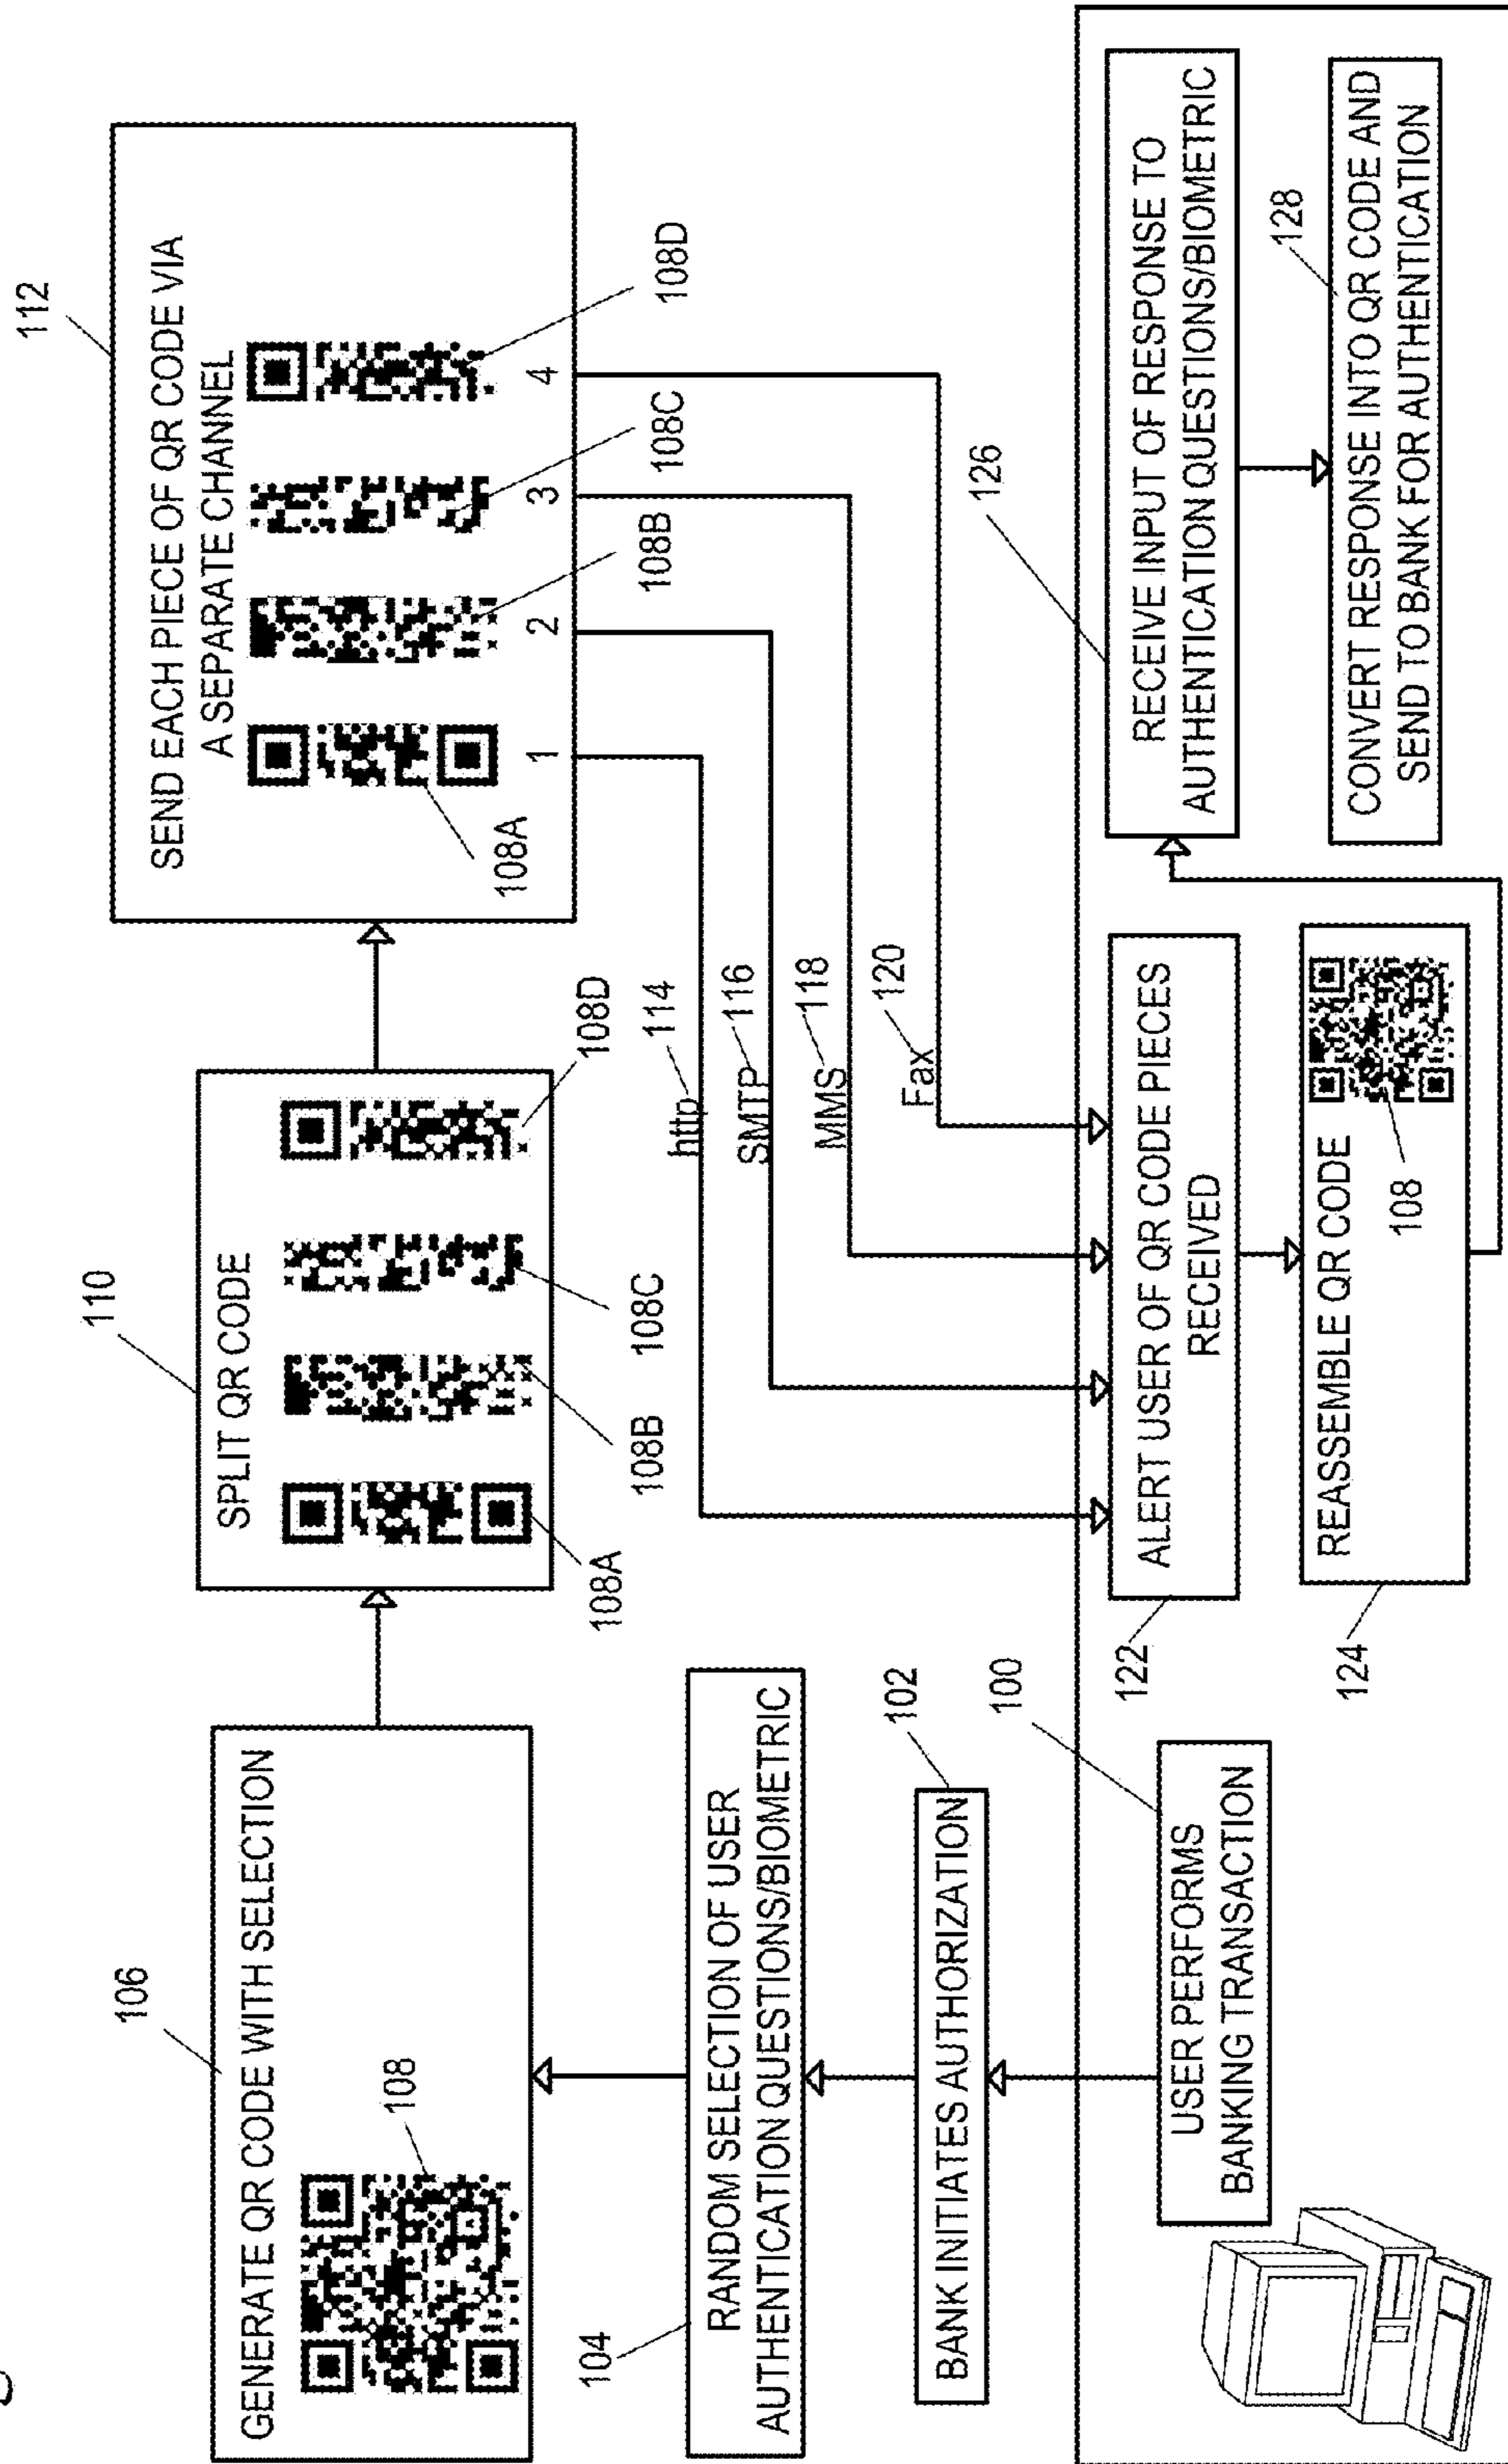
100
USER PERFORMS BANKING TRANSACTION

102
BANK INITIATES AUTHORIZATION

104
RANDOM SELECTION OF USER AUTHENTICATION QUESTIONS/BIOMETRIC

106
GENERATE QR CODE WITH SELECTION
108

110
SPLIT QR CODE
108A
108B
108C
108D

112
SEND EACH PIECE OF QR CODE VIA A SEPARATE CHANNEL
108A
1
108B
2
108C
3
108D
4

114
http
116
SMTP
118
MMS
120
Fax

122
ALERT USER OF QR CODE PIECES RECEIVED

124
REASSEMBLE QR CODE
108

126
RECEIVE INPUT OF RESPONSE TO AUTHENTICATION QUESTIONS/BIOMETRIC

128
CONVERT RESPONSE INTO QR CODE AND SEND TO BANK FOR AUTHENTICATION